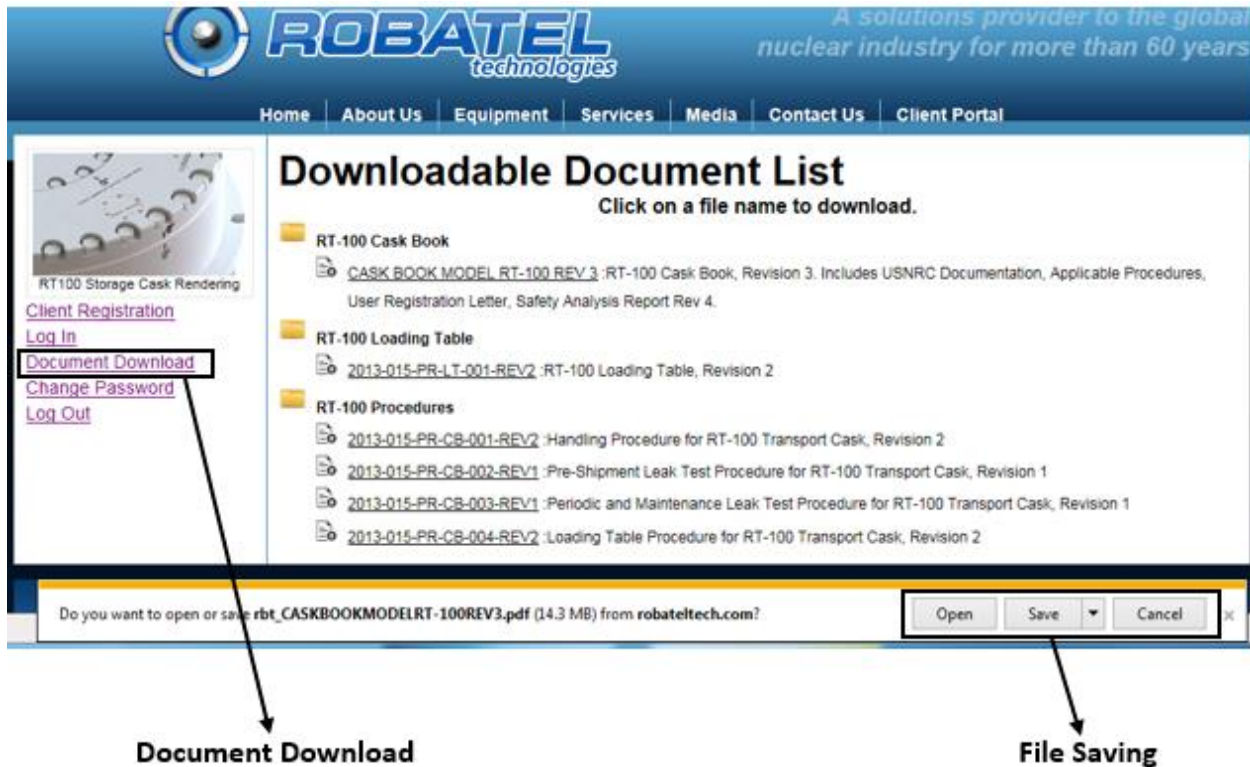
ROBATEL technologies

A solutions provider to the global nuclear industry for more than 60 years

Home | About Us | Equipment | Services | Media | Contact Us | Client Portal

RT100 Storage Cask Rendering

Client Registration
Log In
Document Download
Change Password
Log Out

Downloadable Document List

Click on a file name to download.

RT-100 Cask Book

CASK BOOK MODEL RT-100 REV 3 :RT-100 Cask Book, Revision 3. Includes USNRC Documentation, Applicable Procedures, User Registration Letter, Safety Analysis Report Rev 4.

RT-100 Loading Table

2013-015-PR-LT-001-REV2 :RT-100 Loading Table, Revision 2

RT-100 Procedures

2013-015-PR-CB-001-REV2 :Handling Procedure for RT-100 Transport Cask, Revision 2

2013-015-PR-CB-002-REV1 :Pre-Shipment Leak Test Procedure for RT-100 Transport Cask, Revision 1

2013-015-PR-CB-003-REV1 :Periodic and Maintenance Leak Test Procedure for RT-100 Transport Cask, Revision 1

2013-015-PR-CB-004-REV2 :Loading Table Procedure for RT-100 Transport Cask, Revision 2

Do you want to open or save rbt_CASKBOOKMODELRT-100REV3.pdf (14.3 MB) from robateltech.com?

Open | Save | Cancel | ×

Document Download

File Saving